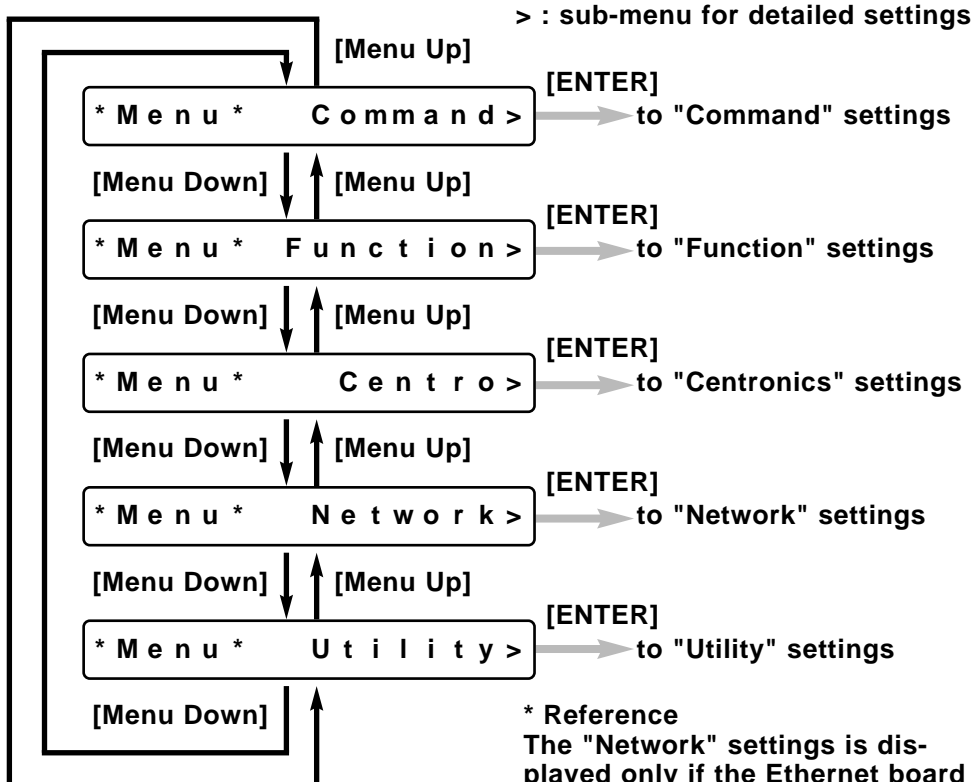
> : sub-menu for detailed settings

[Menu Up]

*Menu* Command>

[ENTER]
to "Command" settings

[Menu Down] [Menu Up]

*Menu* Function>

[ENTER]
to "Function" settings

[Menu Down] [Menu Up]

*Menu* Centro>

[ENTER]
to "Centronics" settings

[Menu Down] [Menu Up]

*Menu* Network>

[ENTER]
to "Network" settings

[Menu Down] [Menu Up]

*Menu* Utility>

[ENTER]
to "Utility" settings

[Menu Down]

* Reference
The "Network" settings is displayed only if the Ethernet board